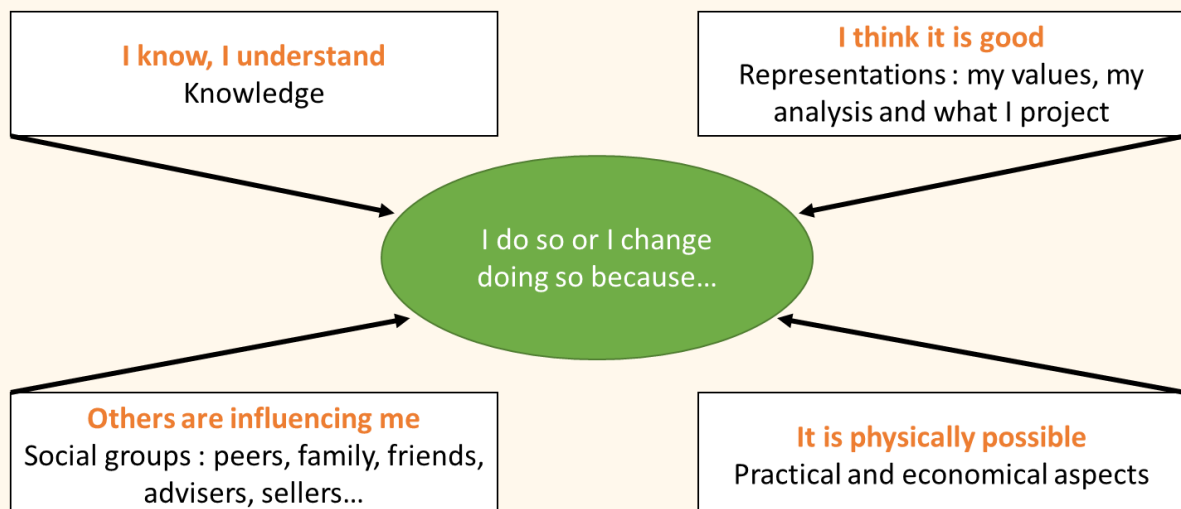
I know, I understand
Knowledge

I think it is good
Representations : my values, my analysis and what I project

I do so or I change doing so because…

Others are influencing me
Social groups : peers, family, friends, advisers, sellers…

It is physically possible
Practical and economical aspects